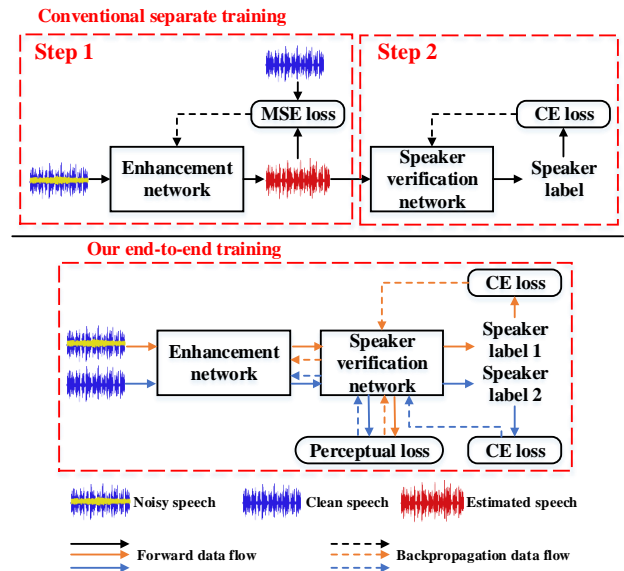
Conventional separate training

Step 1

MSE loss

Enhancement network

Step 2

CE loss

Speaker verification network

Speaker label

Our end-to-end training

CE loss

Enhancement network

Speaker verification network

Speaker label 1

Speaker label 2

Perceptual loss

CE loss

Noisy speech

Clean speech

Estimated speech

Forward data flow

Backpropagation data flow